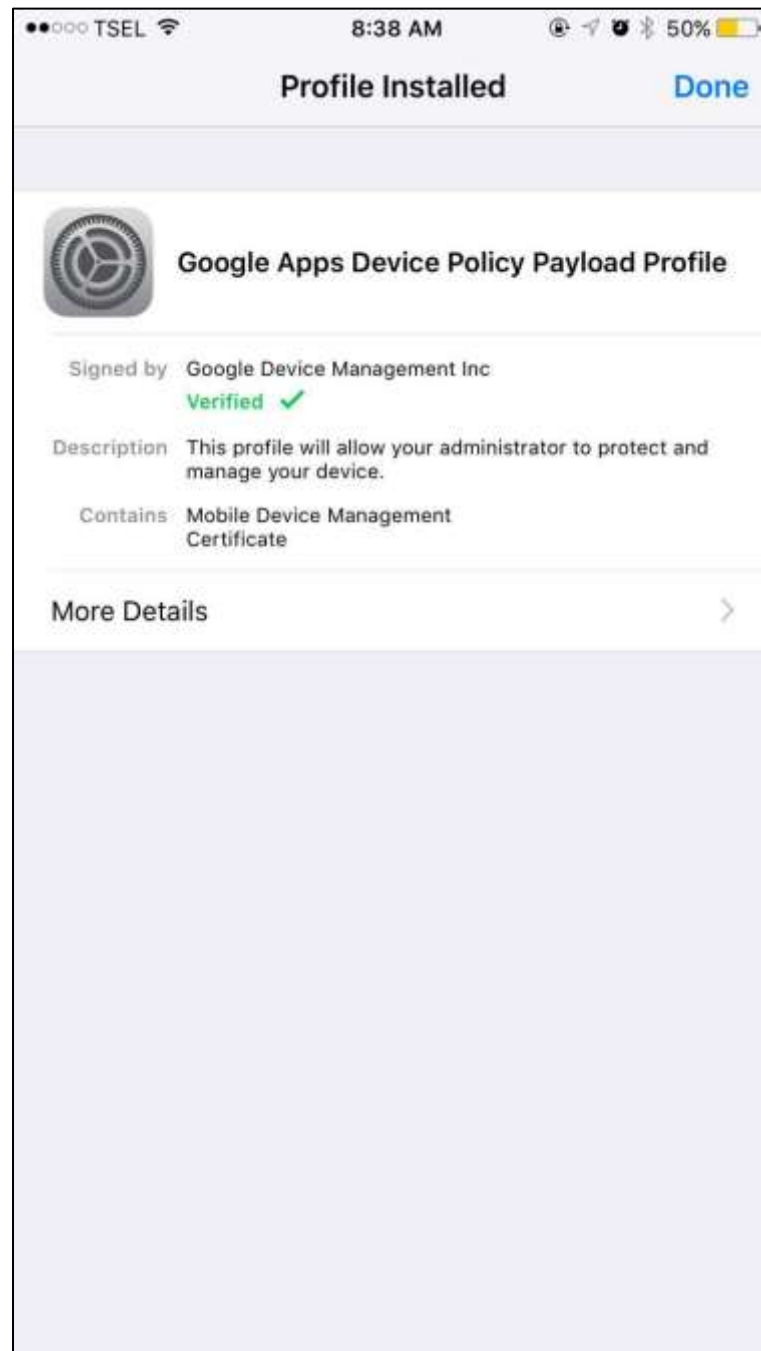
●●○○○ TSEL 8:38 AM 50%

Profile Installed

Done

Google Apps Device Policy Payload Profile

Signed by Google Device Management Inc
Verified ✓

Description This profile will allow your administrator to protect and manage your device.

Contains Mobile Device Management Certificate

More Details